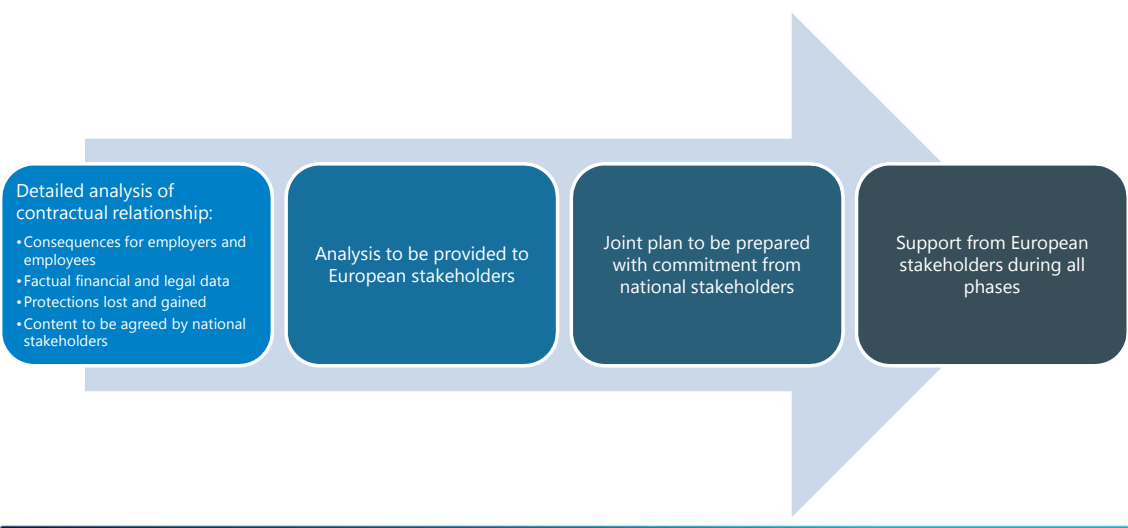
Detailed analysis of contractual relationship:

• Consequences for employers and employees
• Factual financial and legal data
• Protections lost and gained
• Content to be agreed by national stakeholders

Analysis to be provided to European stakeholders

Joint plan to be prepared with commitment from national stakeholders

Support from European stakeholders during all phases